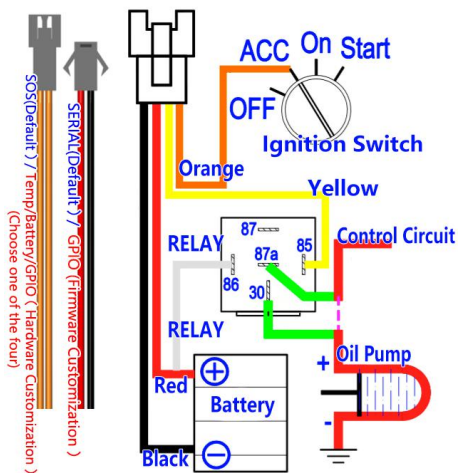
SOS(Default) / Temp/Battery/GPIO ( Hardware Customization ) (Choose one of the four)

SERIAL(Default) / GPIO (Firmware Customization )

ACC On Start

OFF

Ignition Switch

Orange

Yellow

87

RELAY

87a

85

Control Circuit

86

30

RELAY

+

Oil Pump

Red

Battery

-

Black